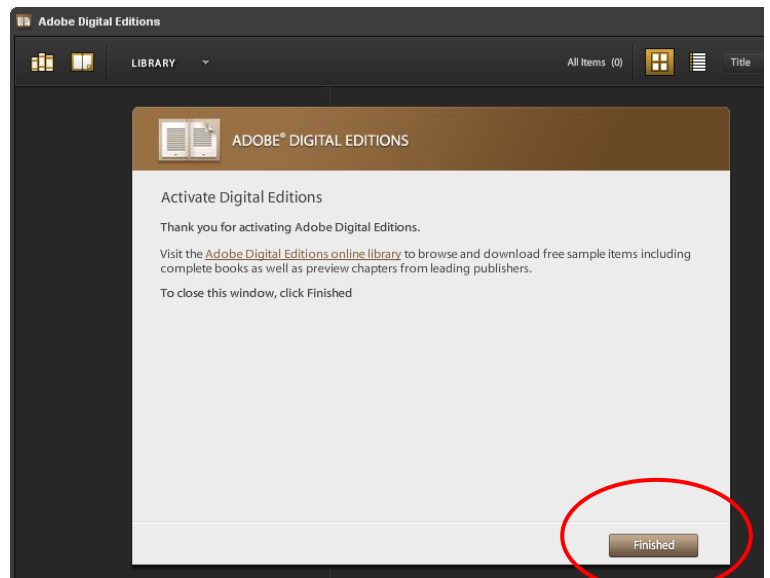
Adobe Digital Editions

LIBRARY

All Items (0)

Title

ADOBE® DIGITAL EDITIONS

Activate Digital Editions

Thank you for activating Adobe Digital Editions.

Visit the Adobe Digital Editions online library to browse and download free sample items including complete books as well as preview chapters from leading publishers.

To close this window, click Finished

Finished